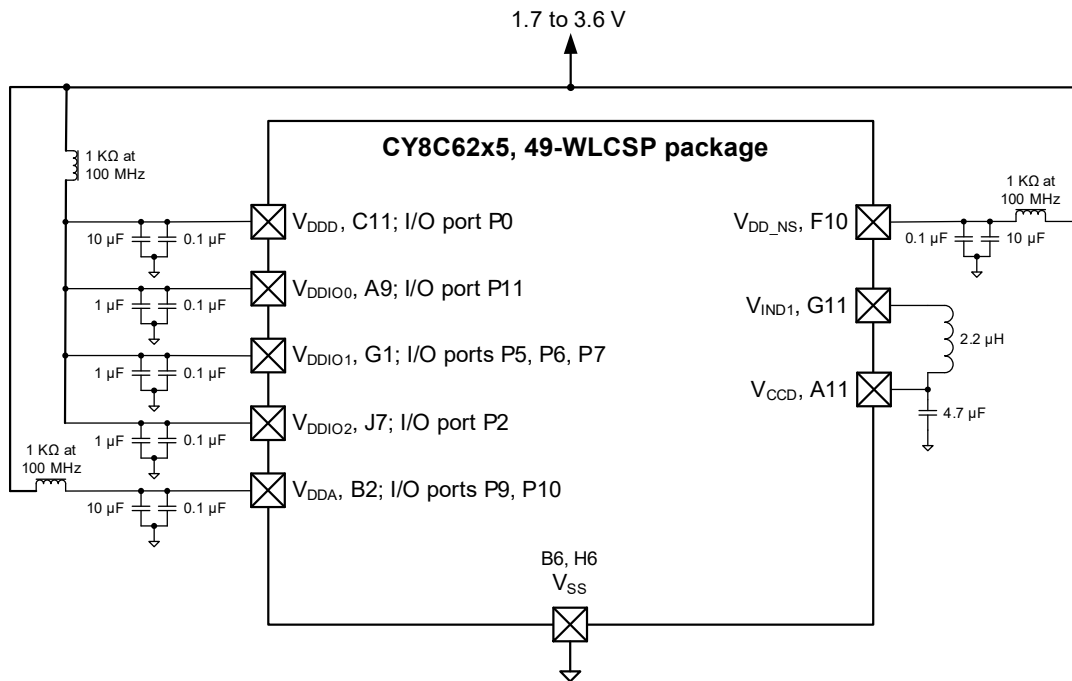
1.7 to 3.6 V

CY8C62x5, 49-WLCSP package

1 KΩ at 100 MHz

$V_{DDD}$, C11; I/O port P0

10 µF 0.1 µF

$V_{DDIO0}$, A9; I/O port P11

1 µF 0.1 µF

$V_{DDIO1}$, G1; I/O ports P5, P6, P7

1 µF 0.1 µF

$V_{DDIO2}$, J7; I/O port P2

1 µF 0.1 µF

1 KΩ at 100 MHz

$V_{DDA}$, B2; I/O ports P9, P10

10 µF 0.1 µF

$V_{DD\_NS}$, F10

1 KΩ at 100 MHz

0.1 µF 10 µF

$V_{IND1}$, G11

2.2 µH

$V_{CCD}$, A11

4.7 µF

B6, H6
$V_{SS}$